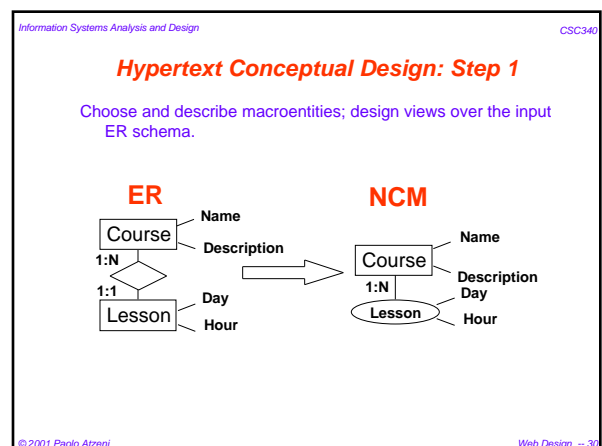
Information Systems Analysis and Design

CSC340

Hypertext Conceptual Design: Step 1

Choose and describe macroentities; design views over the input ER schema.

ER

Course

Name

Description

1:N

1:1

Lesson

Day

Hour

NCM

Course

Name

Description

1:N

Day

Lesson

Hour

© 2001 Paolo Atzeni

Web Design -- 30